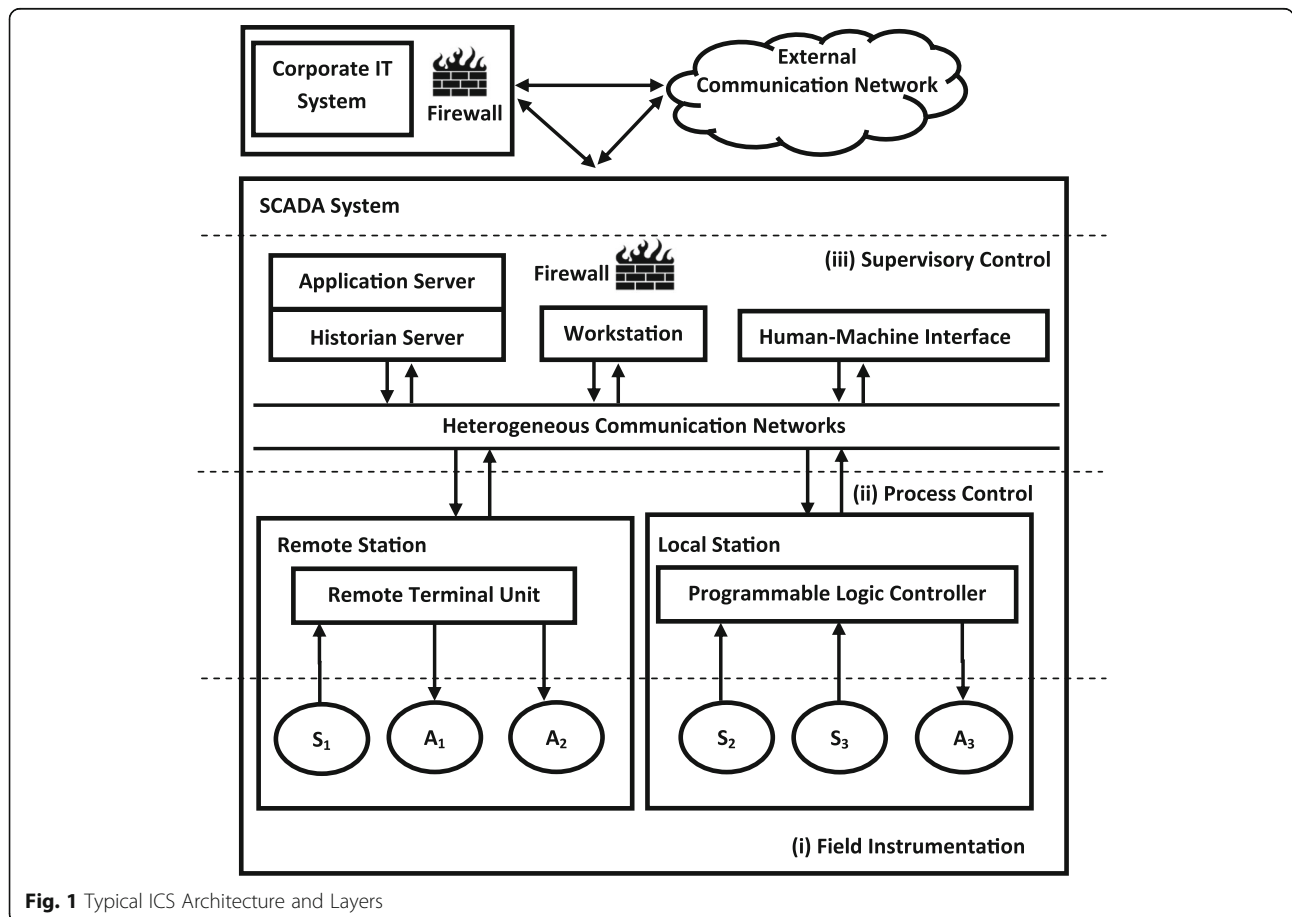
Corporate IT System

Firewall

External Communication Network

SCADA System

Application Server

Historian Server

Firewall

Workstation

(iii) Supervisory Control

Human-Machine Interface

Heterogeneous Communication Networks

(ii) Process Control

Remote Station

Remote Terminal Unit

Local Station

Programmable Logic Controller

$S_1$

$A_1$

$A_2$

$S_2$

$S_3$

$A_3$

(i) Field Instrumentation

**Fig. 1** Typical ICS Architecture and Layers